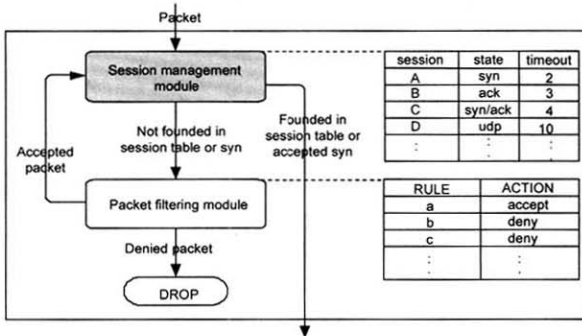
Packet

Session management module

Not founded in session table or syn

Founded in session table or accepted syn

Accepted packet

Packet filtering module

Denied packet

DROP

| session | state | timeout |
|---|---|---|
| A | syn | 2 |
| B | ack | 3 |
| C | syn/ack | 4 |
| D | udp | 10 |
| ⋮ | ⋮ | ⋮ |

| RULE | ACTION |
|---|---|
| a | accept |
| b | deny |
| c | deny |
| ⋮ | ⋮ |